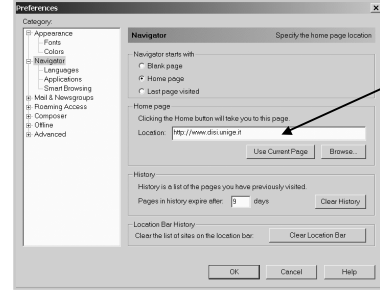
Preferences

Category:

Appearance
Fonts
Colors
Navigator
Languages
Applications
Smart Browsing
Mail & Newsgroups
Roaming Access
Composer
Offline
Advanced

Navigator

Specify the home page location

Navigator starts with
Blank page
Home page
Last page visited

Home page
Clicking the Home button will take you to this page.
Location: http://www.disi.unige.it
Use Current Page
Browse...

History
History is a list of the pages you have previously visited.
Pages in history expire after: 9 days
Clear History

Location Bar History
Clear the list of sites on the location bar:
Clear Location Bar

OK
Cancel
Help